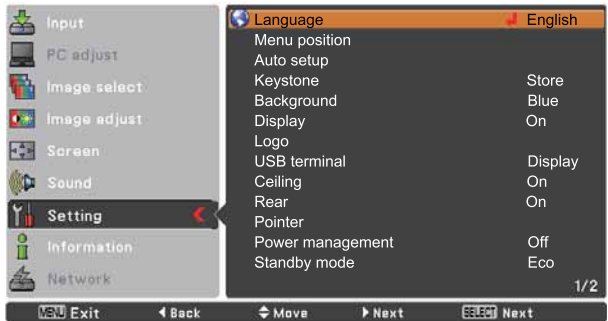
Input
PC adjust
Image select
Image adjust
Screen
Sound
Setting
Information
Network

Language English
Menu position
Auto setup
Keystone Store
Background Blue
Display On
Logo
USB terminal Display
Ceiling On
Rear On
Pointer
Power management Off
Standby mode Eco
1/2

MENU Exit ◀ Back ⬍ Move ▶ Next SELECT Next